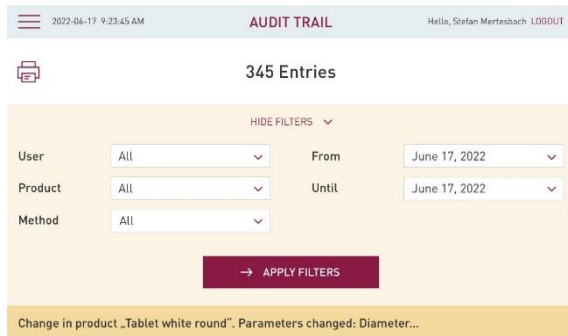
2022-06-17 9:23:45 AM

AUDIT TRAIL

Hello, Stefan Mertesbach LOGOUT

345 Entries

HIDE FILTERS

User All

Product All

Method All

From June 17, 2022

Until June 17, 2022

→ APPLY FILTERS

Change in product „Tablet white round". Parameters changed: Diameter...